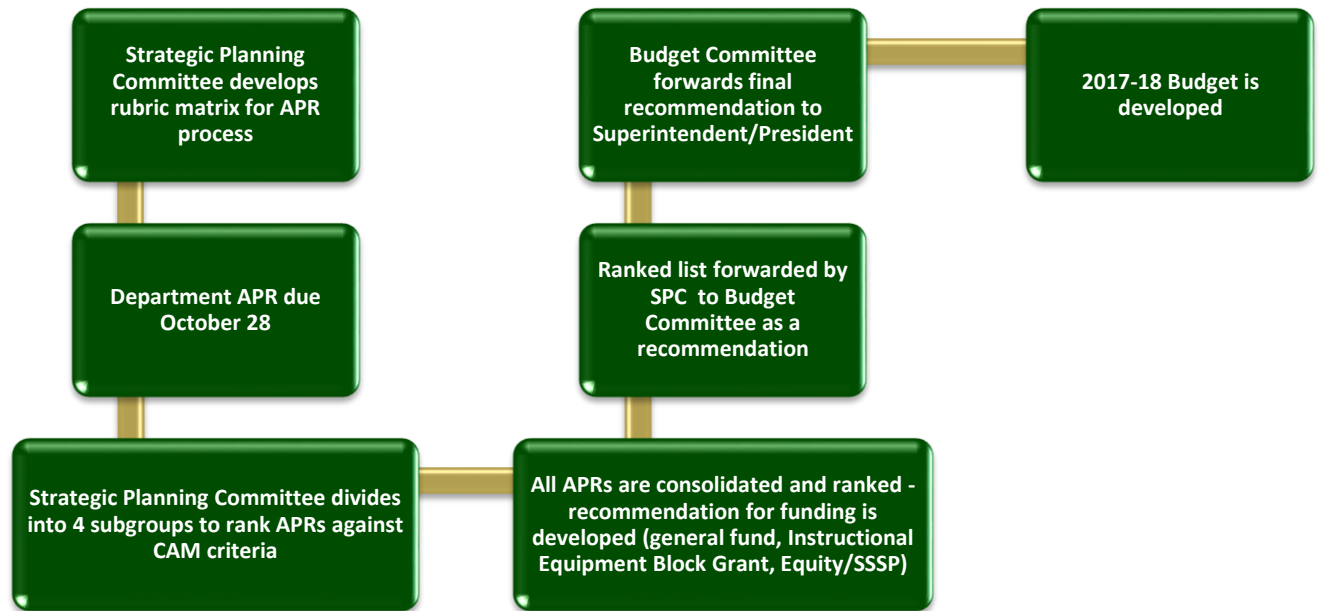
Strategic Planning Committee develops rubric matrix for APR process

Department APR due October 28

Strategic Planning Committee divides into 4 subgroups to rank APRs against CAM criteria

All APRs are consolidated and ranked - recommendation for funding is developed (general fund, Instructional Equipment Block Grant, Equity/SSSP)

Ranked list forwarded by SPC to Budget Committee as a recommendation

Budget Committee forwards final recommendation to Superintendent/President

2017-18 Budget is developed